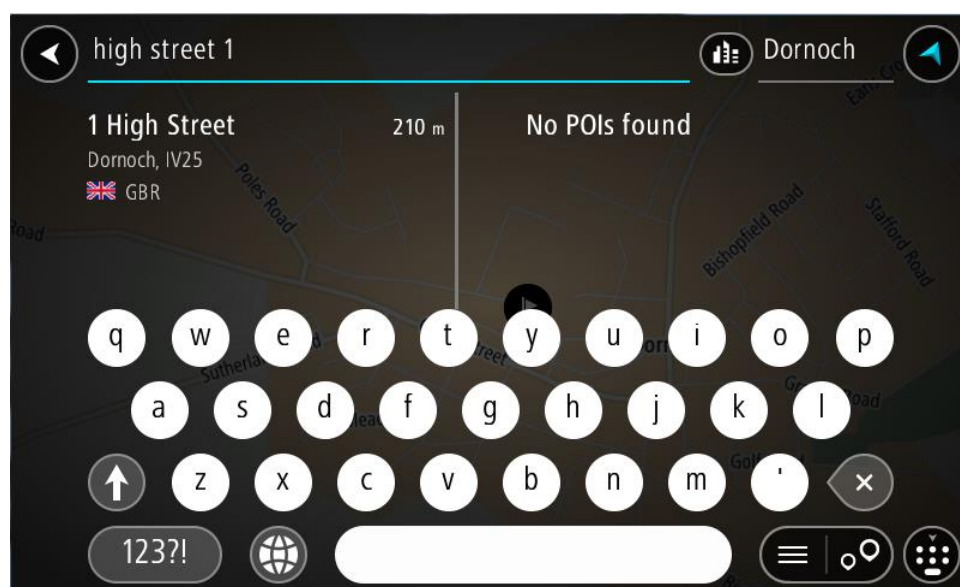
high street 1

Dornoch

1 High Street
Dornoch, IV25
GBR

210 m

No POIs found

Poles Road
Bishopfield Road
Stafford Road
Earls Cross
Road
Sutherland
Street
Dornoch
Golf
Road

q w e r t y u i o p
a s d f g h j k l
z x c v b n m '

123?!